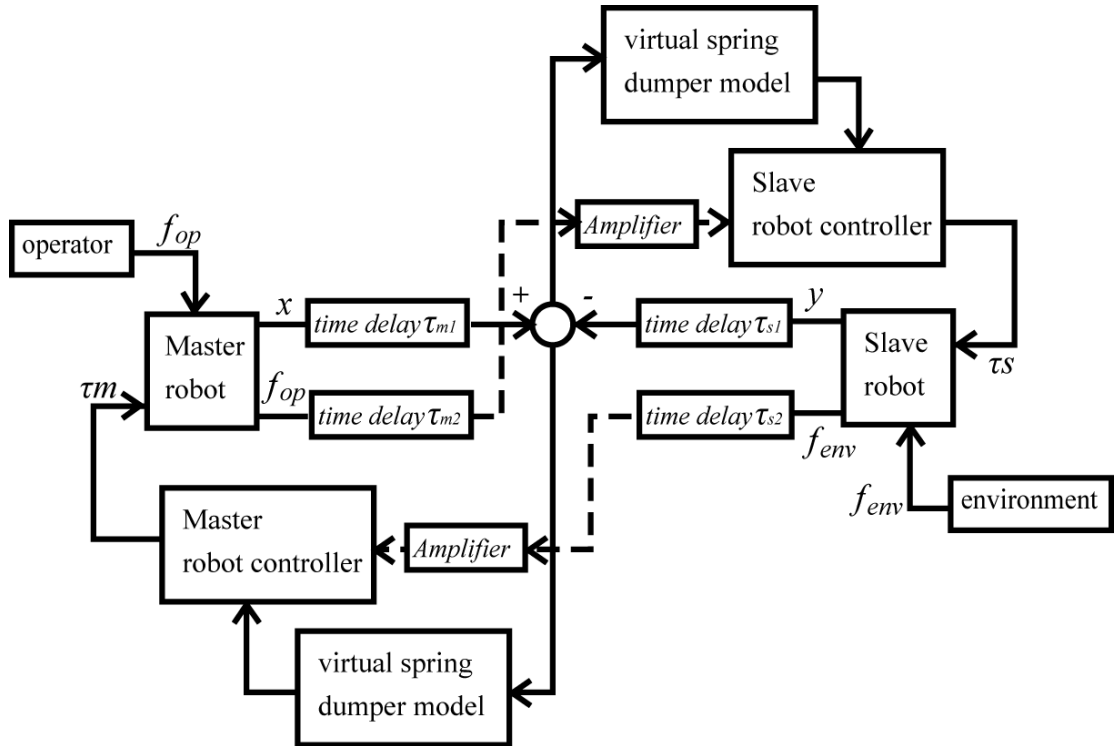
virtual spring dumper model

Slave robot controller

Amplifier

operator

$f_{op}$

Master robot

$x$

time delay $\tau_{m1}$

+

-

time delay $\tau_{s1}$

$y$

Slave robot

$\tau s$

$\tau m$

$f_{op}$

time delay $\tau_{m2}$

time delay $\tau_{s2}$

$f_{env}$

$f_{env}$

environment

Master robot controller

Amplifier

virtual spring dumper model